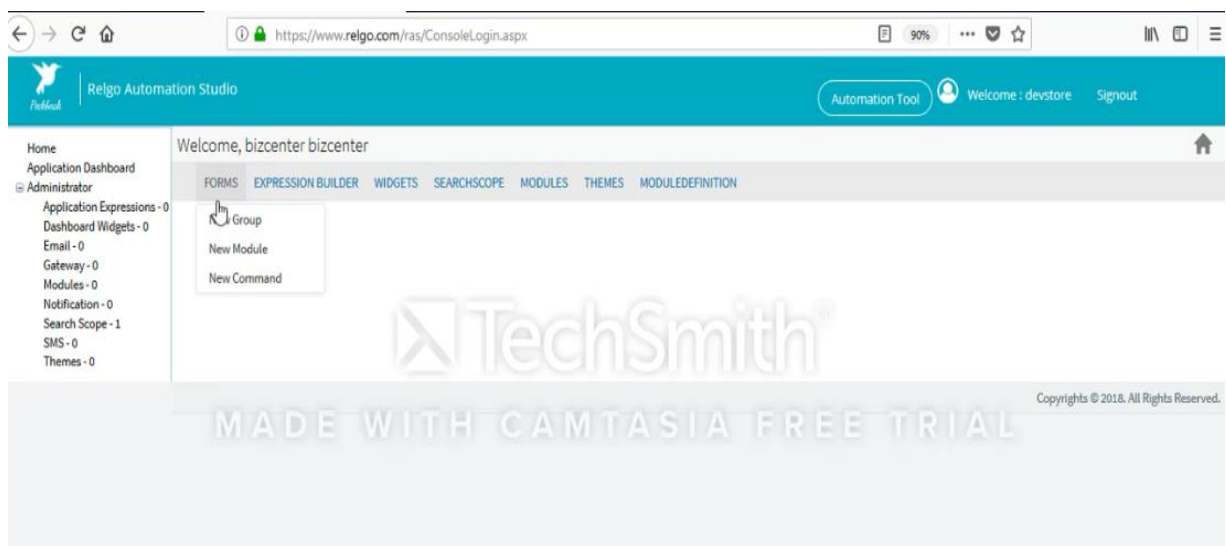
https://www.relgo.com/ras/ConsoleLogin.aspx
90%

Pickbrook
Relgo Automation Studio
Automation Tool
Welcome : devstore
Signout

Home
Application Dashboard
Administrator
Application Expressions - 0
Dashboard Widgets - 0
Email - 0
Gateway - 0
Modules - 0
Notification - 0
Search Scope - 1
SMS - 0
Themes - 0

Welcome, bizcenter bizcenter

FORMS EXPRESSION BUILDER WIDGETS SEARCHSCOPE MODULES THEMES MODULEDEFINITION

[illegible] Group
New Module
New Command

TechSmith®

MADE WITH CAMTASIA FREE TRIAL

Copyrights © 2018. All Rights Reserved.